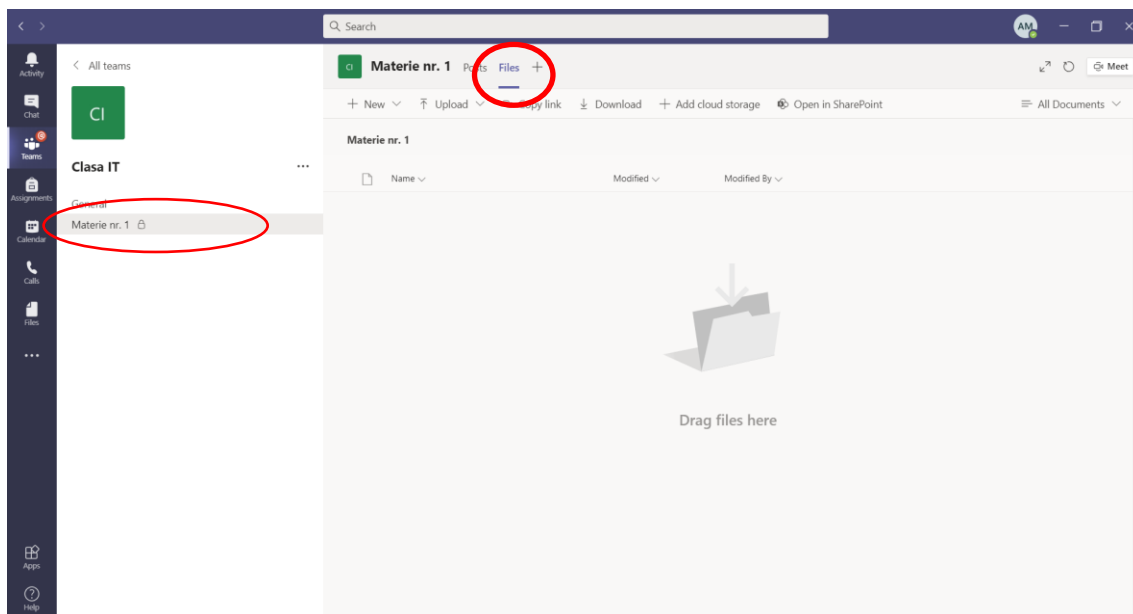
Search

AM

Activity

Chat

Teams

Assignments

Calendar

Calls

Files

...

Apps

Help

< All teams

CI

Clasa IT ...

General

Materie nr. 1

CI Materie nr. 1 Posts Files +

Meet

+ New Upload Copy link Download + Add cloud storage Open in SharePoint

All Documents

Materie nr. 1

Name Modified Modified By

Drag files here